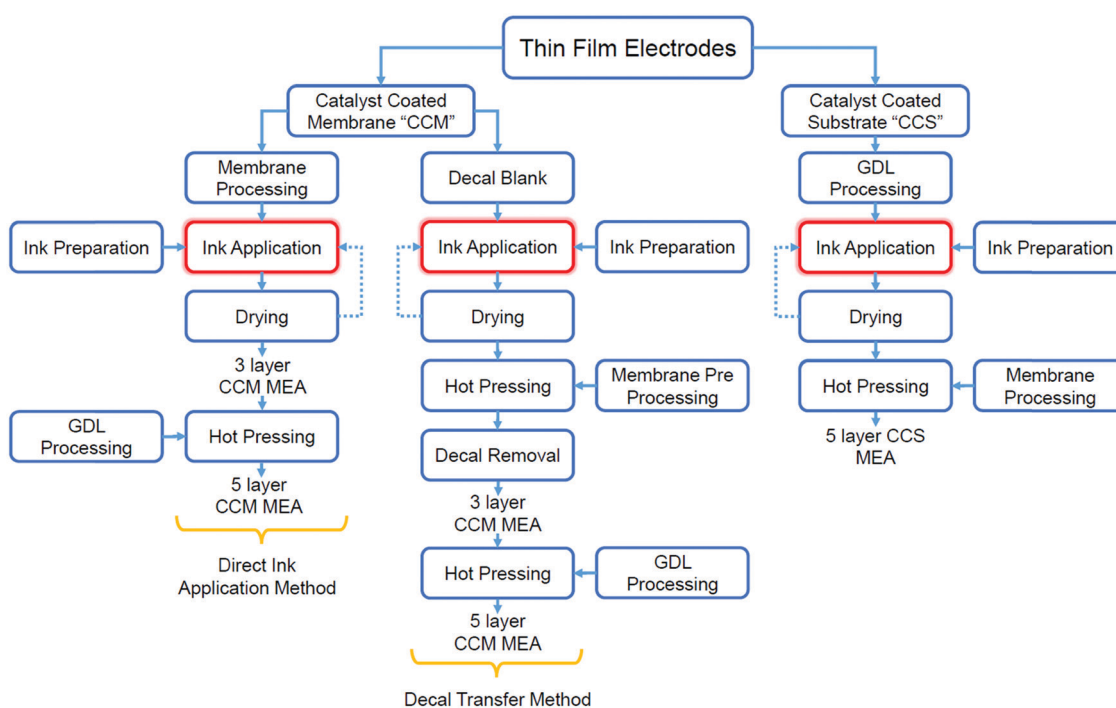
Thin Film Electrodes

Catalyst Coated Membrane "CCM"

Catalyst Coated Substrate "CCS"

Membrane Processing

Ink Preparation

Ink Application

Drying

3 layer CCM MEA

GDL Processing

Hot Pressing

5 layer CCM MEA

Direct Ink Application Method

Decal Blank

Ink Application

Ink Preparation

Drying

Hot Pressing

Membrane Pre Processing

Decal Removal

3 layer CCM MEA

Hot Pressing

GDL Processing

5 layer CCM MEA

Decal Transfer Method

GDL Processing

Ink Application

Ink Preparation

Drying

Hot Pressing

Membrane Processing

5 layer CCS MEA